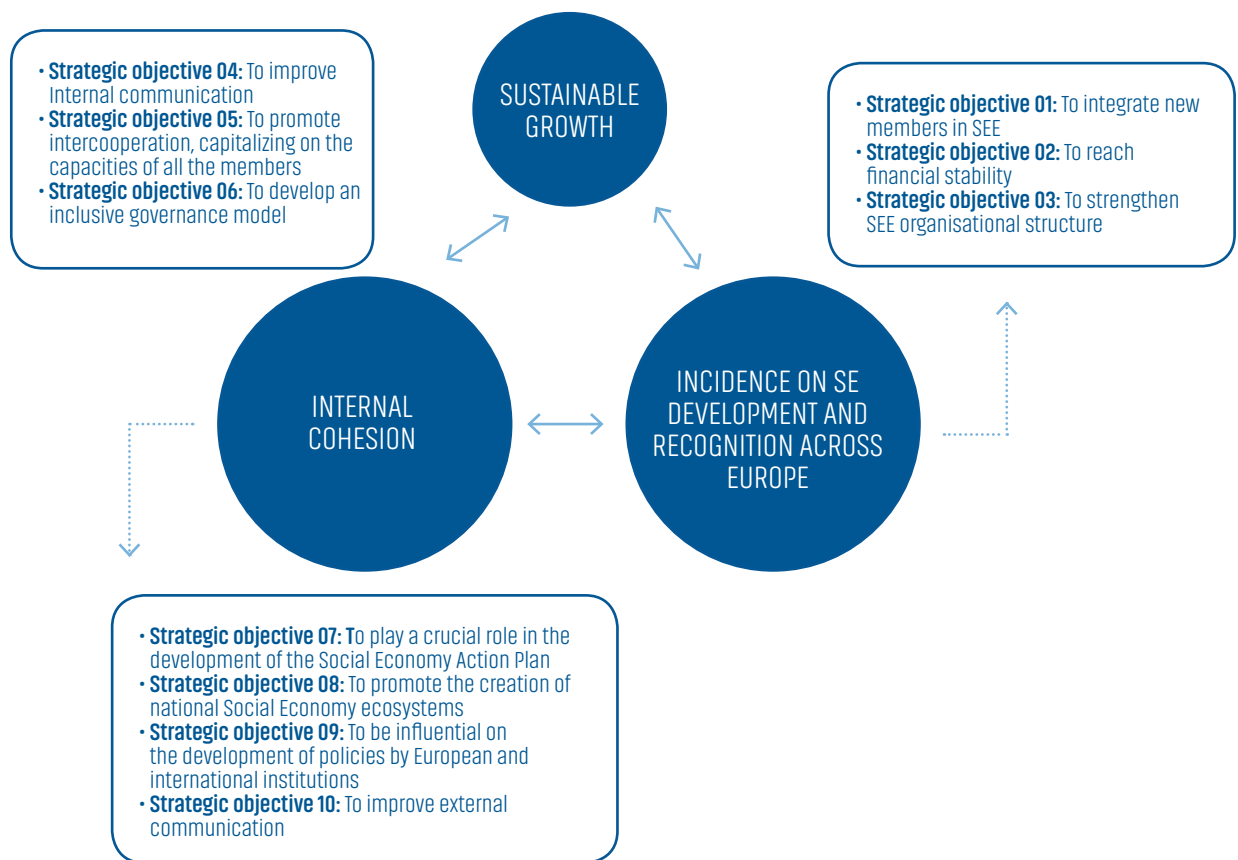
• **Strategic objective 04:** To improve Internal communication
• **Strategic objective 05:** To promote intercooperation, capitalizing on the capacities of all the members
• **Strategic objective 06:** To develop an inclusive governance model

SUSTAINABLE GROWTH

• **Strategic objective 01:** To integrate new members in SEE
• **Strategic objective 02:** To reach financial stability
• **Strategic objective 03:** To strengthen SEE organisational structure

INTERNAL COHESION

INCIDENCE ON SE DEVELOPMENT AND RECOGNITION ACROSS EUROPE

• **Strategic objective 07:** To play a crucial role in the development of the Social Economy Action Plan
• **Strategic objective 08:** To promote the creation of national Social Economy ecosystems
• **Strategic objective 09:** To be influential on the development of policies by European and international institutions
• **Strategic objective 10:** To improve external communication